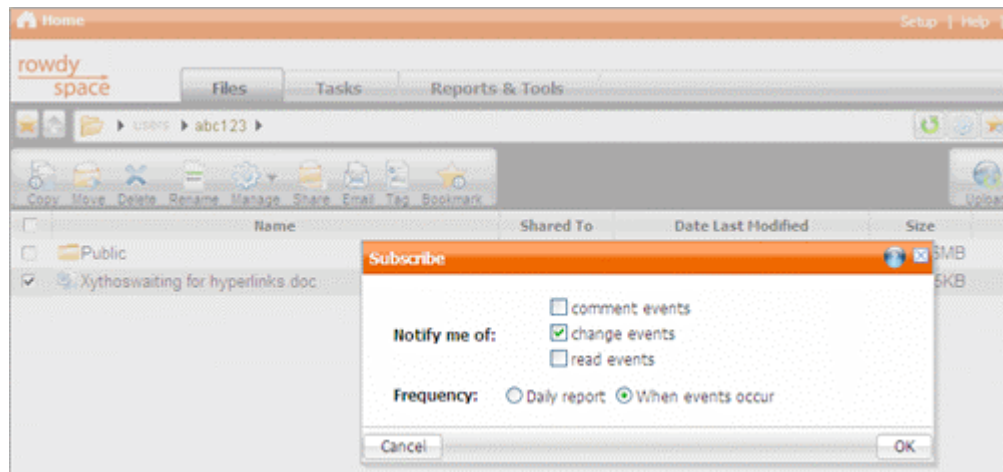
Home

Setup | Help

rowdy space

Files

Tasks

Reports & Tools

users ▸ abc123 ▸

Copy Move Delete Rename Manage Share Email Tag Bookmark

Upload

Name

Shared To

Date Last Modified

Size

Public

6MB

Xythoswaiting for hyperlinks.doc

5KB

Subscribe

Notify me of:

comment events

change events

read events

Frequency:

Daily report

When events occur

Cancel

OK